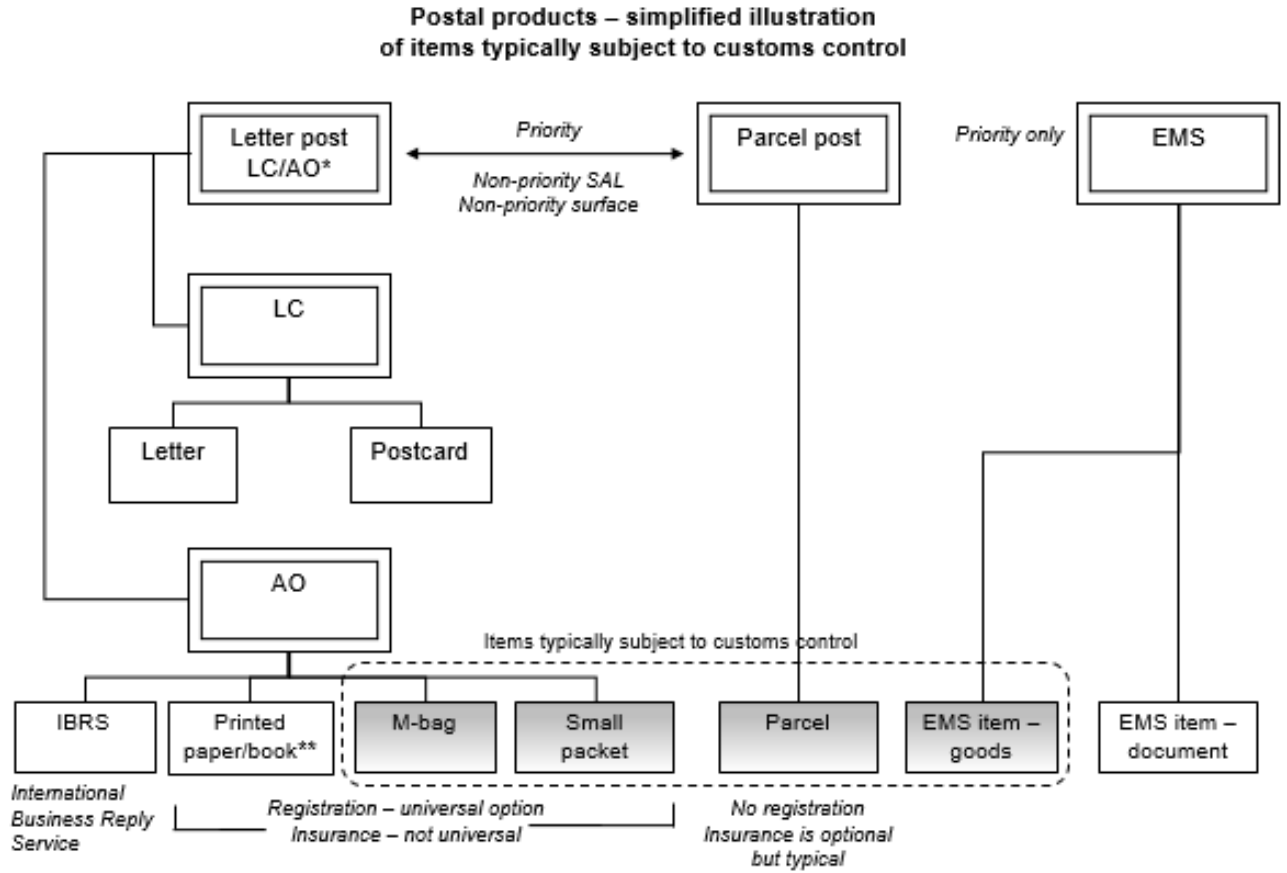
Postal products – simplified illustration of items typically subject to customs control

Letter post LC/AO*

Priority

Non-priority SAL
Non-priority surface

Parcel post

Priority only

EMS

LC

Letter

Postcard

AO

Items typically subject to customs control

IBRS

Printed paper/book**

M-bag

Small packet

Parcel

EMS item – goods

EMS item – document

International Business Reply Service

Registration – universal option
Insurance – not universal

No registration
Insurance is optional but typical